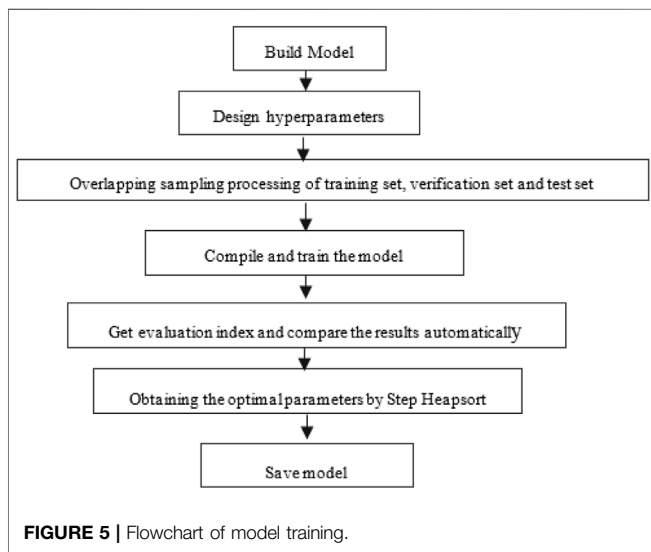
Build Model

Design hyperparameters

Overlapping sampling processing of training set, verification set and test set

Compile and train the model

Get evaluation index and compare the results automatically

Obtaining the optimal parameters by Step Heapsort

Save model

FIGURE 5 | Flowchart of model training.